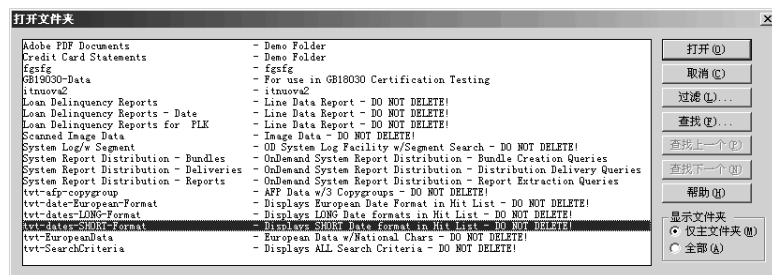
打开文件夹

| | |
|---|---|
| Adobe PDF Documents | - Demo Folder |
| Credit Card Statements | - Demo Folder |
| fgsfg | - fgsfg |
| GB18030-Data | - For use in GB18030 Certification Testing |
| itnuova2 | - itnuova2 |
| Loan Delinquency Reports | - Line Data Report - DO NOT DELETE! |
| Loan Delinquency Reports - Date | - Line Data Report - DO NOT DELETE! |
| Loan Delinquency Reports for FLK | - Line Data Report - DO NOT DELETE! |
| Scanned Image Data | - Image Data - DO NOT DELETE! |
| System Log/w Segment | - OD System Log Facility w/Segment Search - DO NOT DELETE! |
| System Report Distribution - Bundles | - OnDemand System Report Distribution - Bundle Creation Queries |
| System Report Distribution - Deliveries | - OnDemand System Report Distribution - Distribution Delivery Queries |
| System Report Distribution - Reports | - OnDemand System Report Distribution - Report Extraction Queries |
| tvt-afp-copygroup | - AFP Data w/3 Copygroups - DO NOT DELETE! |
| tvt-date-European-Format | - Displays European Date Format in Hit List - DO NOT DELETE! |
| tvt-dates-LONG-Format | - Displays LONG Date formats in Hit List - DO NOT DELETE! |
| tvt-dates-SHORT-Format | - Displays SHORT Date format in Hit List - DO NOT DELETE! |
| tvt-EuropeanData | - European Data w/National Chars - DO NOT DELETE! |
| tvt-SearchCriteria | - Displays ALL Search Criteria - DO NOT DELETE! |

打开(O)
取消(C)
过滤(L)...
查找(F)...
查找上一个(P)
查找下一个(N)
帮助(H)
显示文件夹
仅主文件夹(M)
全部(A)